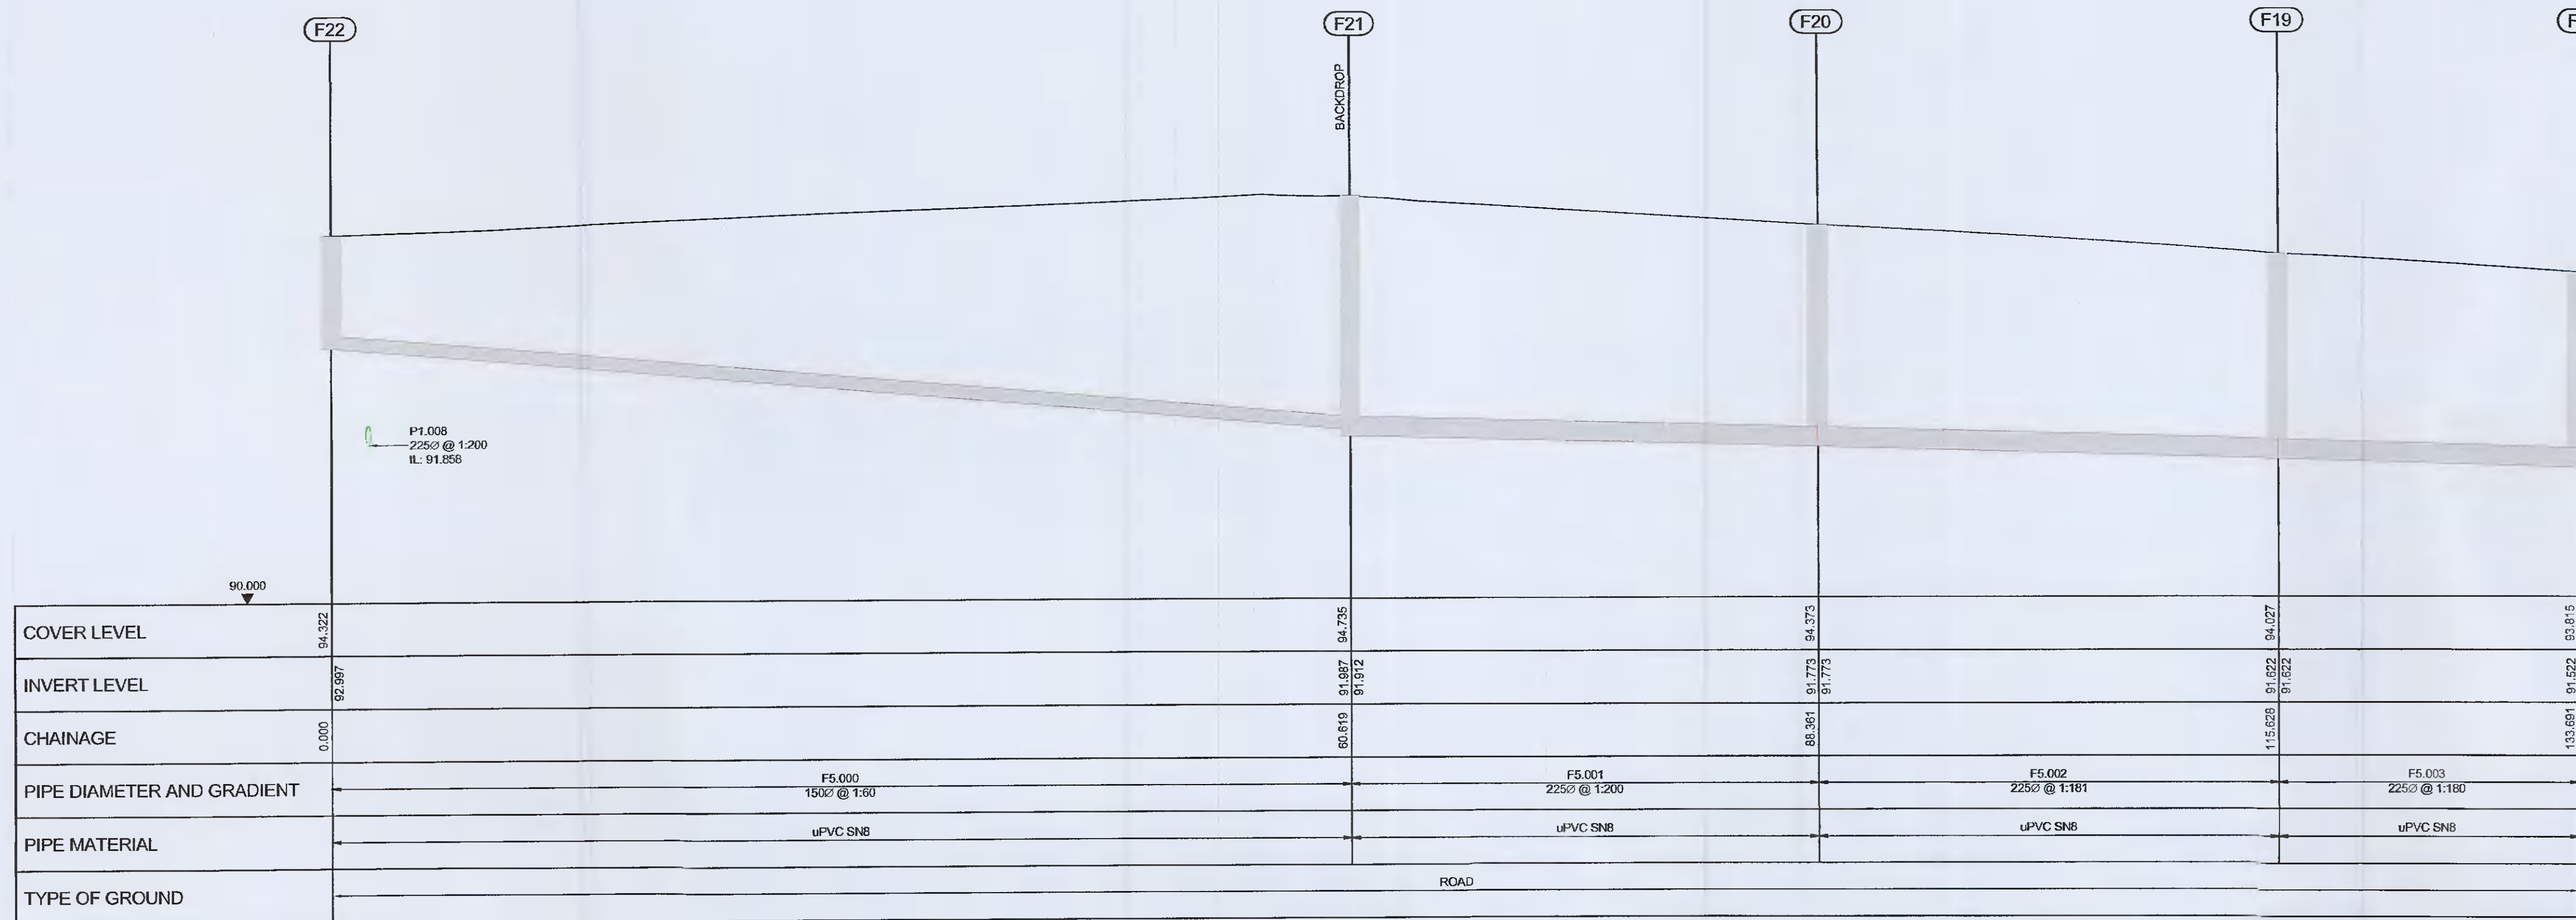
F22

F21

F20

F19

F

BACKDROP

P1.008
225Ø @ 1:200
IL: 91.858

90.000

| COVER LEVEL | 94.322 | 94.735 | 94.373 | 94.027 | 93.815 |
|---|---|---|---|---|---|
| INVERT LEVEL | 92.997 | 91.987 91.912 | 91.773 91.773 | 91.622 91.622 | 91.522 |
| CHAINAGE | 0.000 | 60.619 | 88.361 | 115.628 | 133.691 |
| PIPE DIAMETER AND GRADIENT | F5.000 150Ø @ 1:60 | F5.001 225Ø @ 1:200 | F5.002 225Ø @ 1:181 | F5.003 225Ø @ 1:180 | |
| PIPE MATERIAL | uPVC SN8 | uPVC SN8 | uPVC SN8 | uPVC SN8 | |
| TYPE OF GROUND | ROAD | | | | |